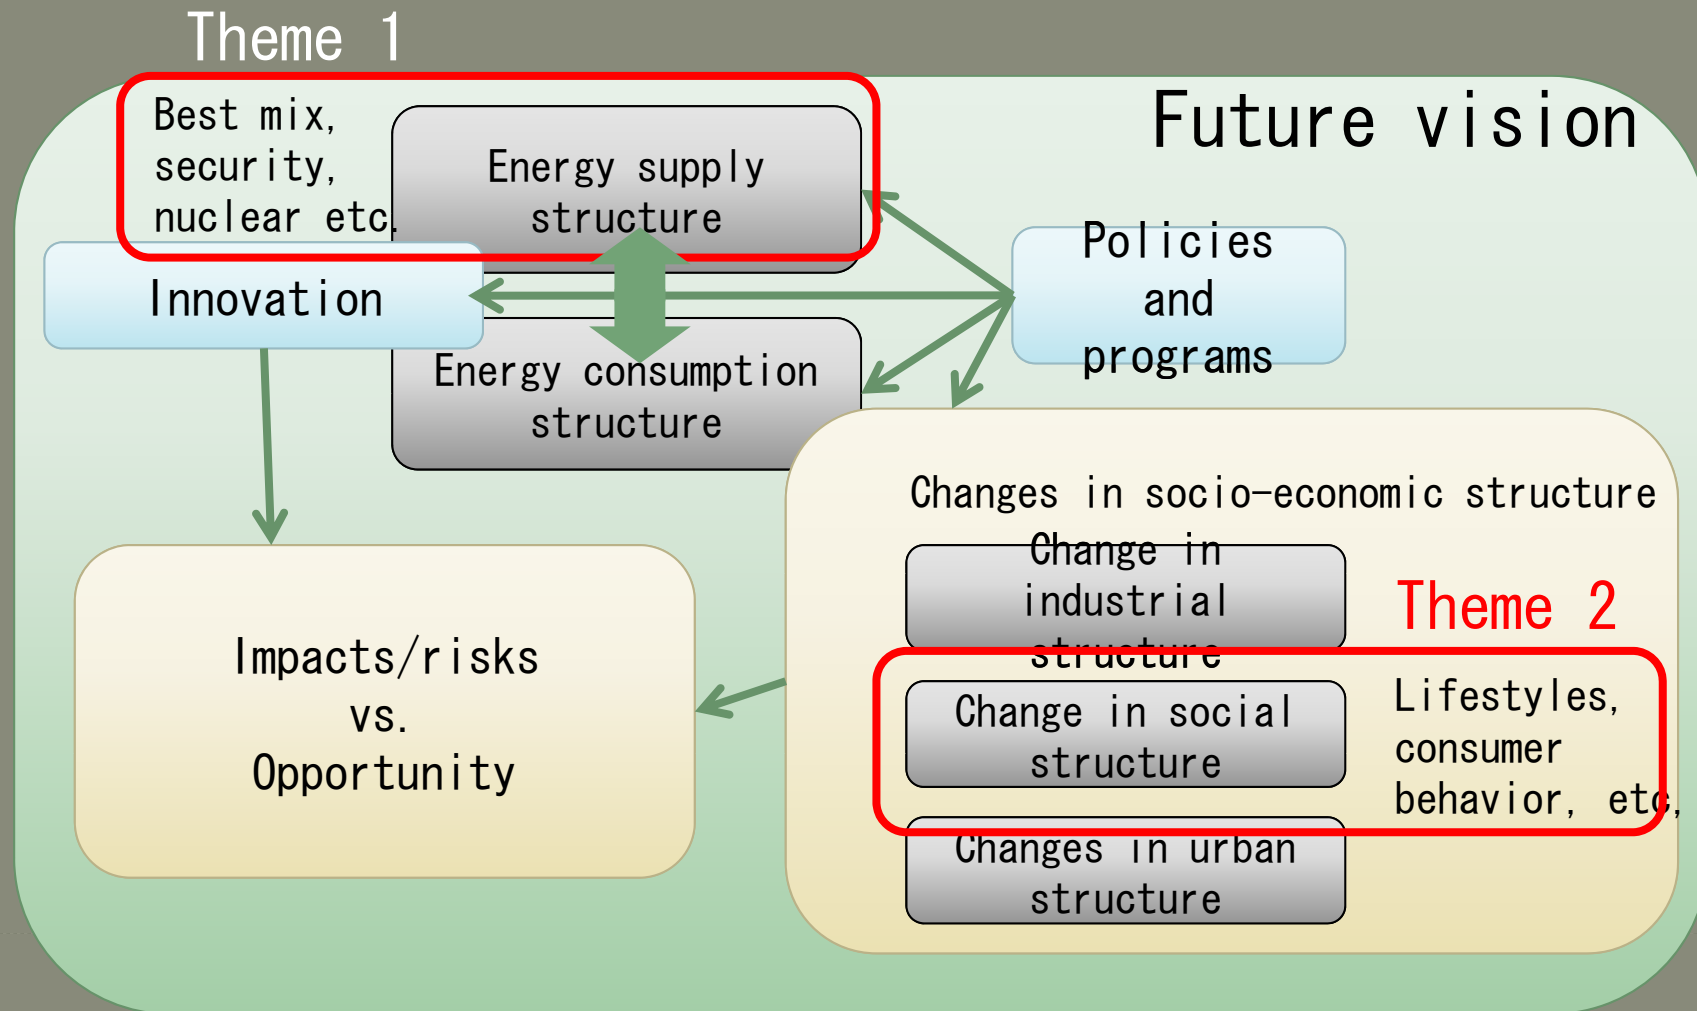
Theme 1

Future vision

Best mix, security, nuclear etc.

Energy supply structure

Policies and programs

Innovation

Energy consumption structure

Changes in socio-economic structure

Change in industrial structure

Theme 2

Change in social structure

Lifestyles, consumer behavior, etc,

Changes in urban structure

Impacts/risks vs. Opportunity